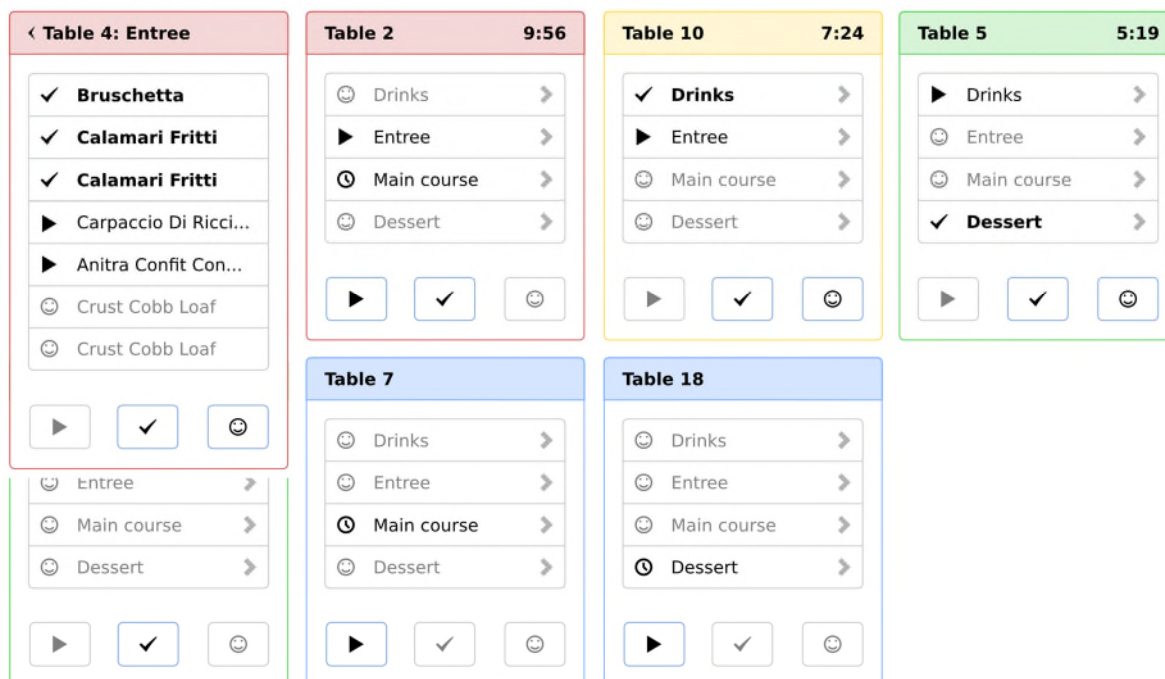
‹ Table 4: Entree

Bruschetta
Calamari Fritti
Calamari Fritti
Carpaccio Di Ricci...
Anitra Confit Con...
Crust Cobb Loaf
Crust Cobb Loaf

Entree
Main course
Dessert

Table 2 9:56

Drinks
Entree
Main course
Dessert

Table 7

Drinks
Entree
Main course
Dessert

Table 10 7:24

Drinks
Entree
Main course
Dessert

Table 18

Drinks
Entree
Main course
Dessert

Table 5 5:19

Drinks
Entree
Main course
Dessert